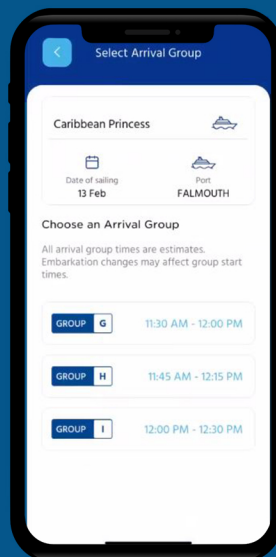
Select Arrival Group

Caribbean Princess

Date of sailing
13 Feb

Port
FALMOUTH

Choose an Arrival Group

All arrival group times are estimates. Embarkation changes may affect group start times.

GROUP G 11:30 AM - 12:00 PM

GROUP H 11:45 AM - 12:15 PM

GROUP I 12:00 PM - 12:30 PM